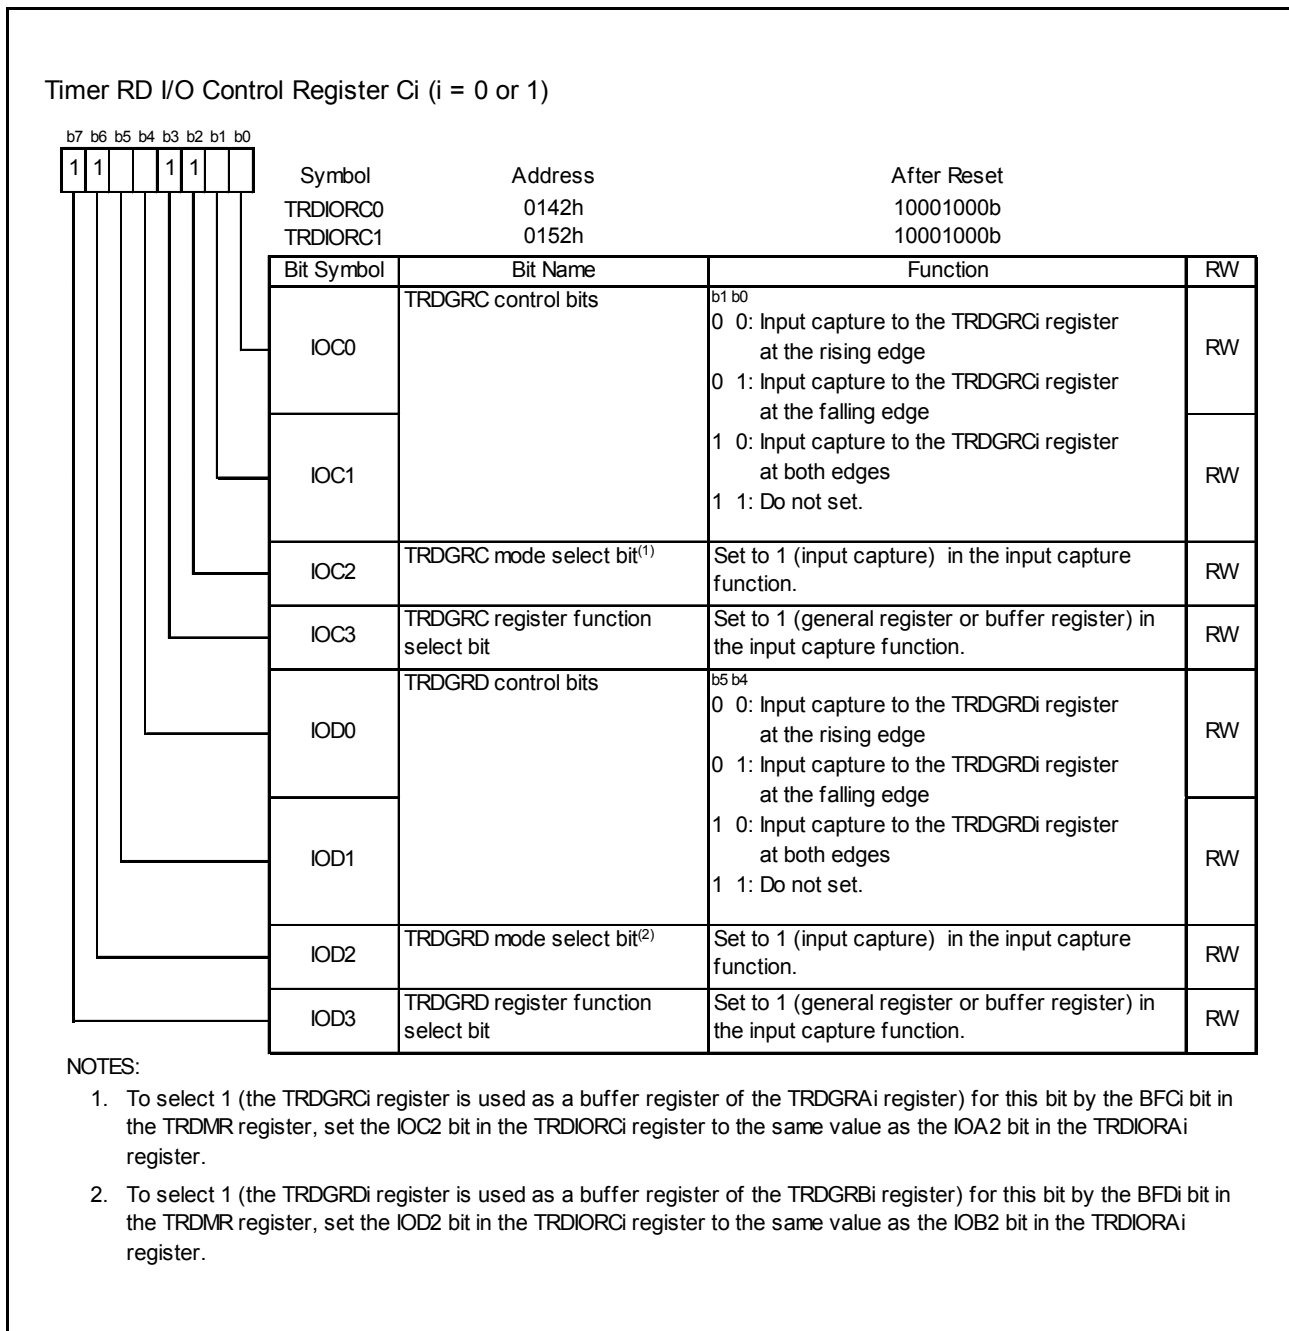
Timer RD I/O Control Register Ci (i = 0 or 1)

b7 b6 b5 b4 b3 b2 b1 b0

1 1 1 1

| Symbol | Address | After Reset |
|---|---|---|
| TRDIORC0 | 0142h | 10001000b |
| TRDIORC1 | 0152h | 10001000b |

| Bit Symbol | Bit Name | Function | RW |
|---|---|---|---|
| IOC0 | TRDGRC control bits | b1 b0<br>0 0: Input capture to the TRDGRCi register at the rising edge<br>0 1: Input capture to the TRDGRCi register at the falling edge<br>1 0: Input capture to the TRDGRCi register at both edges<br>1 1: Do not set. | RW |
| IOC1 | | | RW |
| IOC2 | TRDGRC mode select bit$^{(1)}$ | Set to 1 (input capture) in the input capture function. | RW |
| IOC3 | TRDGRC register function select bit | Set to 1 (general register or buffer register) in the input capture function. | RW |
| IOD0 | TRDGRD control bits | b5 b4<br>0 0: Input capture to the TRDGRDi register at the rising edge<br>0 1: Input capture to the TRDGRDi register at the falling edge<br>1 0: Input capture to the TRDGRDi register at both edges<br>1 1: Do not set. | RW |
| IOD1 | | | RW |
| IOD2 | TRDGRD mode select bit$^{(2)}$ | Set to 1 (input capture) in the input capture function. | RW |
| IOD3 | TRDGRD register function select bit | Set to 1 (general register or buffer register) in the input capture function. | RW |

NOTES:
1. To select 1 (the TRDGRCi register is used as a buffer register of the TRDGRAi register) for this bit by the BFCi bit in the TRDMR register, set the IOC2 bit in the TRDIORCi register to the same value as the IOA2 bit in the TRDIORAi register.
2. To select 1 (the TRDGRDi register is used as a buffer register of the TRDGRBi register) for this bit by the BFDi bit in the TRDMR register, set the IOD2 bit in the TRDIORCi register to the same value as the IOB2 bit in the TRDIORAi register.